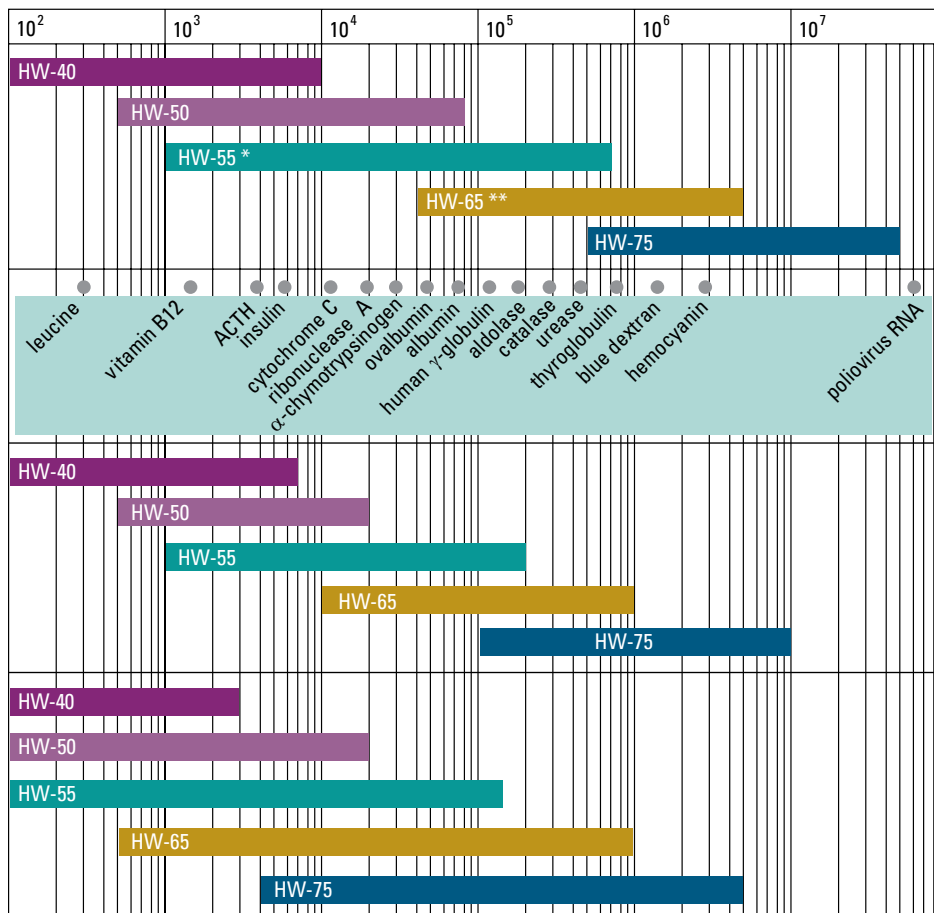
$10^2$ $10^3$ $10^4$ $10^5$ $10^6$ $10^7$

HW-40
HW-50
HW-55 *
HW-65 **
HW-75

leucine
vitamin B12
ACTH
insulin
cytochrome C
ribonuclease A
$\alpha$-chymotrypsinogen
ovalbumin
albumin
human $\gamma$-globulin
aldolase
catalase
urease
thyroglobulin
blue dextran
hemocyanin
poliovirus RNA

HW-40
HW-50
HW-55
HW-65
HW-75

HW-40
HW-50
HW-55
HW-65
HW-75